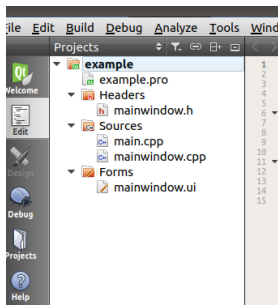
File Edit Build Debug Analyze Tools Wind

Projects

Welcome

Edit

Design

Debug

Projects

Help

example
example.pro
Headers
mainwindow.h
Sources
main.cpp
mainwindow.cpp
Forms
mainwindow.ui

1
2
3
4
5
6
7
8
9
10
11
12